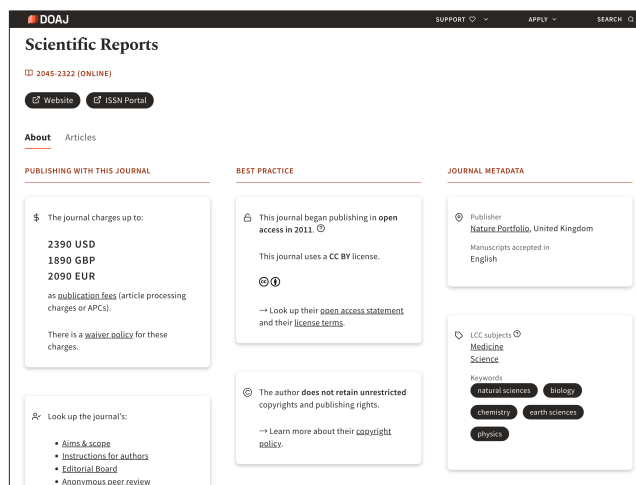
DOAJ

SUPPORT ♡ ∨ APPLY ∨ SEARCH

Scientific Reports

2045-2322 (ONLINE)

Website ISSN Portal

About Articles

PUBLISHING WITH THIS JOURNAL

$ The journal charges up to:

2390 USD
1890 GBP
2090 EUR

as publication fees (article processing charges or APCs).

There is a waiver policy for these charges.

Look up the journal's:

• Aims & scope
• Instructions for authors
• Editorial Board
• Anonymous peer review

BEST PRACTICE

This journal began publishing in open access in 2011.

This journal uses a CC BY license.

→ Look up their open access statement and their license terms.

The author does not retain unrestricted copyrights and publishing rights.

→ Learn more about their copyright policy.

JOURNAL METADATA

Publisher
Nature Portfolio, United Kingdom

Manuscripts accepted in
English

LCC subjects
Medicine
Science

Keywords
natural sciences biology
chemistry earth sciences
physics